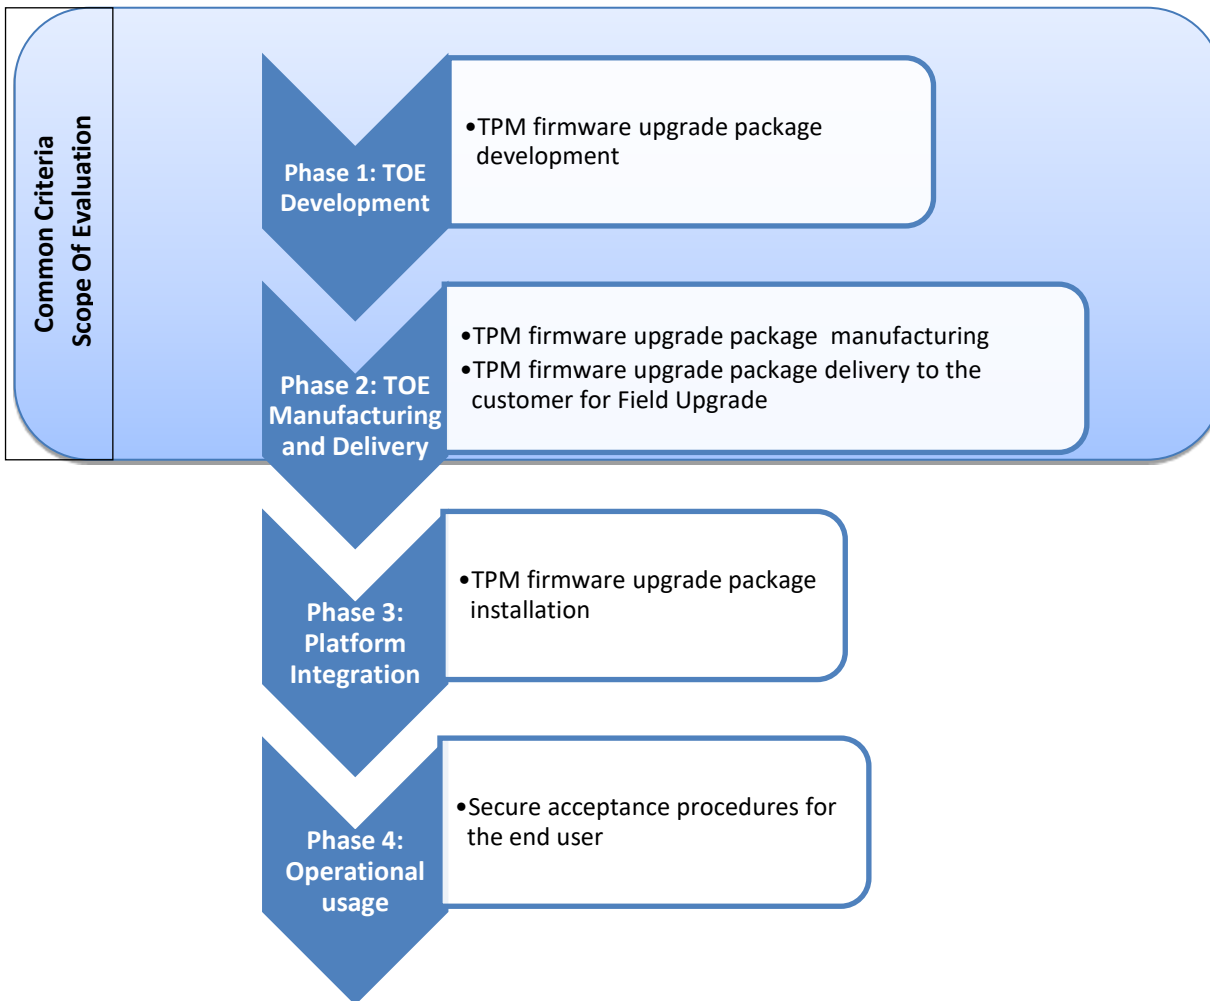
Common Criteria
Scope Of Evaluation

Phase 1: TOE Development

•TPM firmware upgrade package development

Phase 2: TOE Manufacturing and Delivery

•TPM firmware upgrade package  manufacturing
•TPM firmware upgrade package delivery to the customer for Field Upgrade

Phase 3: Platform Integration

•TPM firmware upgrade package installation

Phase 4: Operational usage

•Secure acceptance procedures for the end user